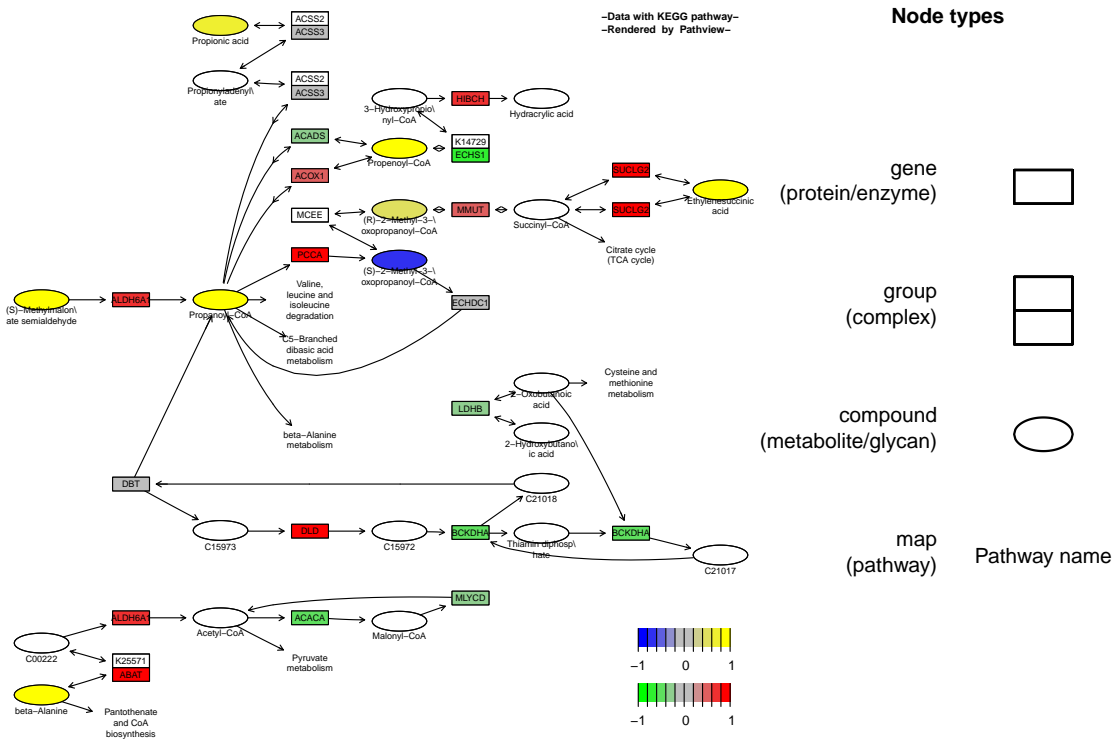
Propionic acid
ACSS2
ACSS3
–Data with KEGG pathway–
–Rendered by Pathview–
Node types
Propionyladenyl\ate
ACSS2
ACSS3
3–Hydroxypropio\nyl–CoA
HIBCH
Hydracrylic acid
ACADS
K14729
ECHS1
Propenoyl–CoA
ACOX1
SUCLG2
SUCLG2
Ethylenesuccinic acid
gene
(protein/enzyme)
MCEE
(R)–2–Methyl–3–\oxopropanoyl–CoA
MMUT
Succinyl–CoA
Citrate cycle (TCA cycle)
PCCA
(S)–2–Methyl–3–\oxopropanoyl–CoA
(S)–Methylmalon\ate semialdehyde
ALDH6A1
Propanoyl–CoA
Valine, leucine and isoleucine degradation
ECHDC1
group
(complex)
C5–Branched dibasic acid metabolism
2–Oxobutanoic acid
Cysteine and methionine metabolism
LDHB
2–Hydroxybutano\ic acid
compound
(metabolite/glycan)
beta–Alanine metabolism
DBT
C21018
C15973
DLD
C15972
BCKDHA
Thiamin diphosp\hate
BCKDHA
C21017
map
(pathway)
Pathway name
MLYCD
ALDH6A1
Acetyl–CoA
ACACA
Malonyl–CoA
C00222
K25571
ABAT
Pyruvate metabolism
beta–Alanine
Pantothenate and CoA biosynthesis
–1 0 1
–1 0 1